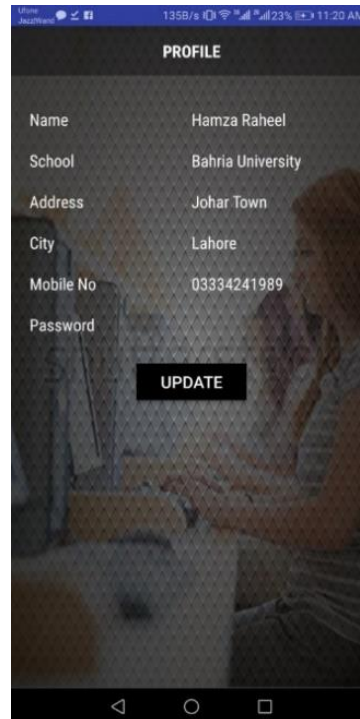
Ufone Jazz/Warid
135B/s 23% 11:20 AM

PROFILE

| Name | Hamza Raheel |
|---|---|
| School | Bahria University |
| Address | Johar Town |
| City | Lahore |
| Mobile No | 03334241989 |
| Password | |

UPDATE